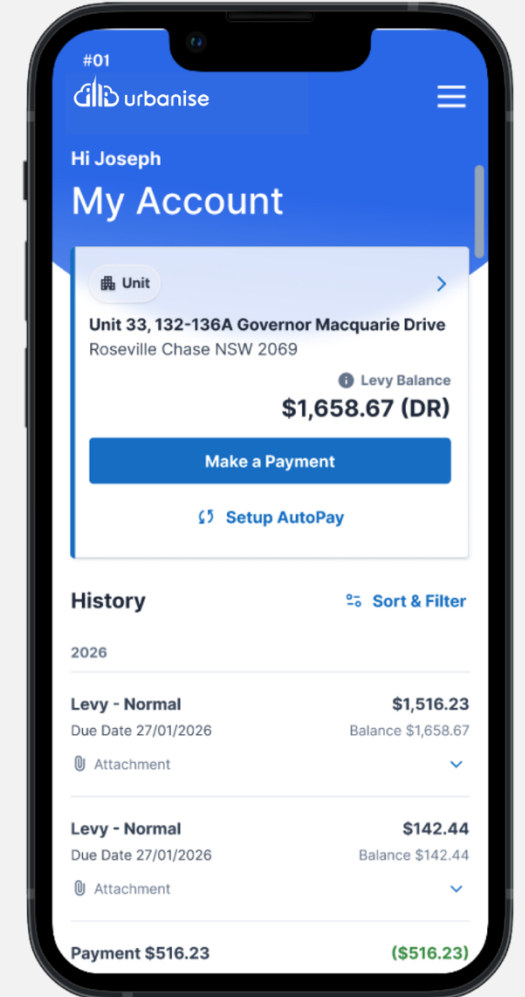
#01
urbanise

Hi Joseph
My Account

Unit

Unit 33, 132-136A Governor Macquarie Drive
Roseville Chase NSW 2069

Levy Balance
$1,658.67 (DR)

Make a Payment

Setup AutoPay

History
Sort & Filter

2026

Levy - Normal
$1,516.23
Due Date 27/01/2026
Balance $1,658.67
Attachment

Levy - Normal
$142.44
Due Date 27/01/2026
Balance $142.44
Attachment

Payment $516.23
($516.23)